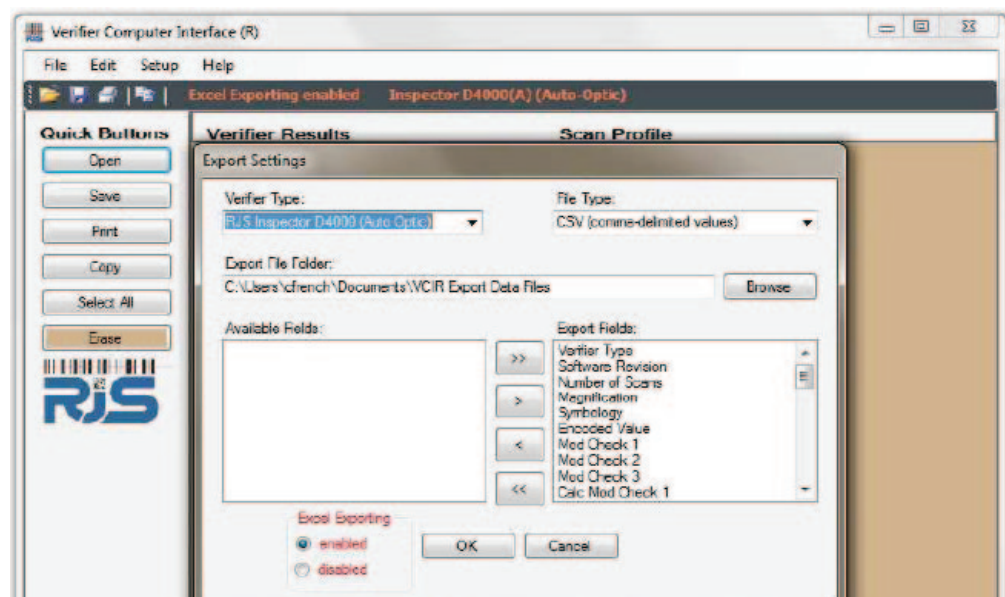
Verifier Computer Interface (R)

File Edit Setup Help

Excel Exporting enabled Inspector D4000(A) (Auto-Optic)

Quick Buttons

Open

Save

Print

Copy

Select All

Erase

RJS

Verifier Results

Scan Profile

Export Settings

Verifier Type:

RJS Inspector D4000 (Auto Optic)

File Type:

CSV (comma-delimited values)

Export File Folder:

C:\Users\cfrench\Documents\VCIR Export Data Files

Browse

Available Fields:

Export Fields:

Verifier Type
Software Revision
Number of Scans
Magnification
Symbology
Encoded Value
Mod Check 1
Mod Check 2
Mod Check 3
Calc Mod Check 1

>>

>

<

<<

Excel Exporting

enabled

disabled

OK

Cancel